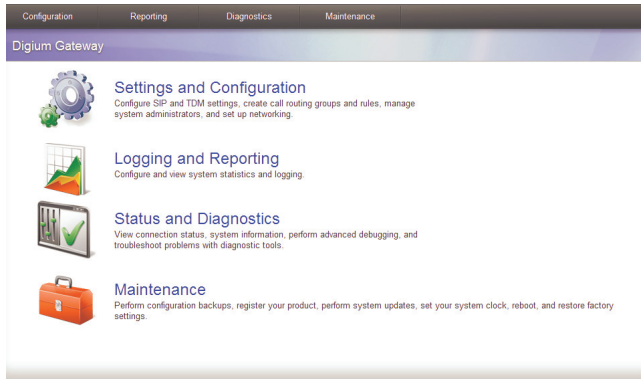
Configuration Reporting Diagnostics Maintenance

Digium Gateway

Settings and Configuration
Configure SIP and TDM settings, create call routing groups and rules, manage system administrators, and set up networking.

Logging and Reporting
Configure and view system statistics and logging.

Status and Diagnostics
View connection status, system information, perform advanced debugging, and troubleshoot problems with diagnostic tools.

Maintenance
Perform configuration backups, register your product, perform system updates, set your system clock, reboot, and restore factory settings.